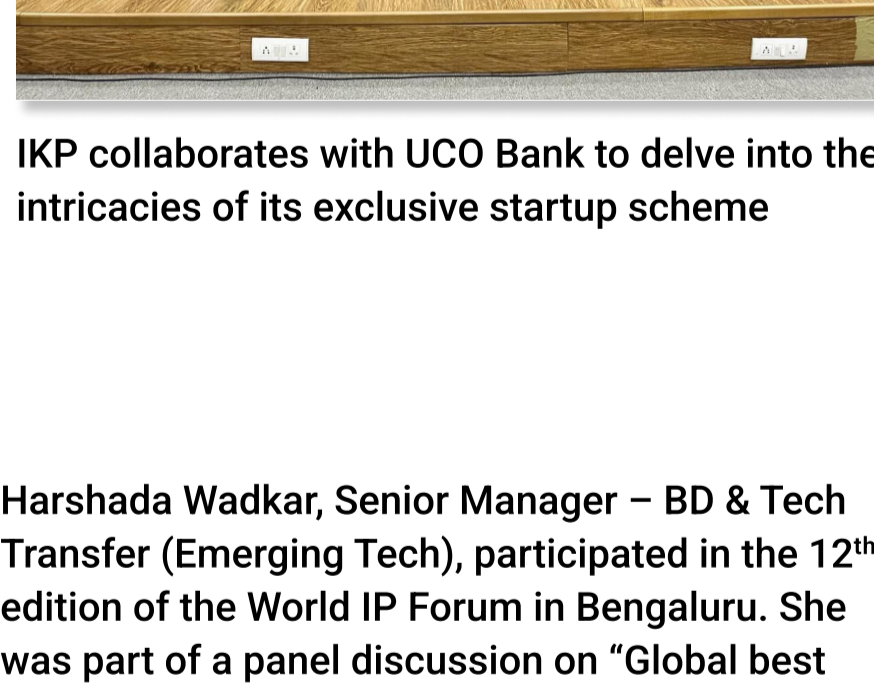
IKP collaborates with UCO Bank to delve into the intricacies of its exclusive startup scheme

Harshada Wadkar, Senior Manager – BD & Tech Transfer (Emerging Tech), participated in the 12$^{th}$ edition of the World IP Forum in Bengaluru. She was part of a panel discussion on “Global best